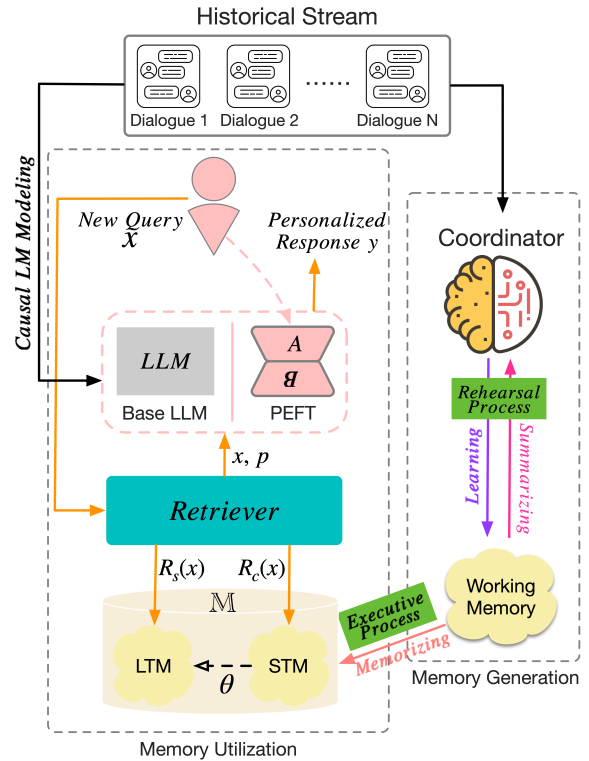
Historical Stream

Dialogue 1 Dialogue 2 ...... Dialogue N

Causal LM Modeling

New Query $\tilde{x}$

Personalized Response $y$

$LLM$

Base LLM

$A$

$B$

PEFT

$x$, $p$

Retriever

$R_s(x)$ $R_c(x)$

$\mathbb{M}$

LTM $\theta$ STM

Memory Utilization

Coordinator

Rehearsal Process

Learning

Summarizing

Working Memory

Executive Process

Memorizing

Memory Generation